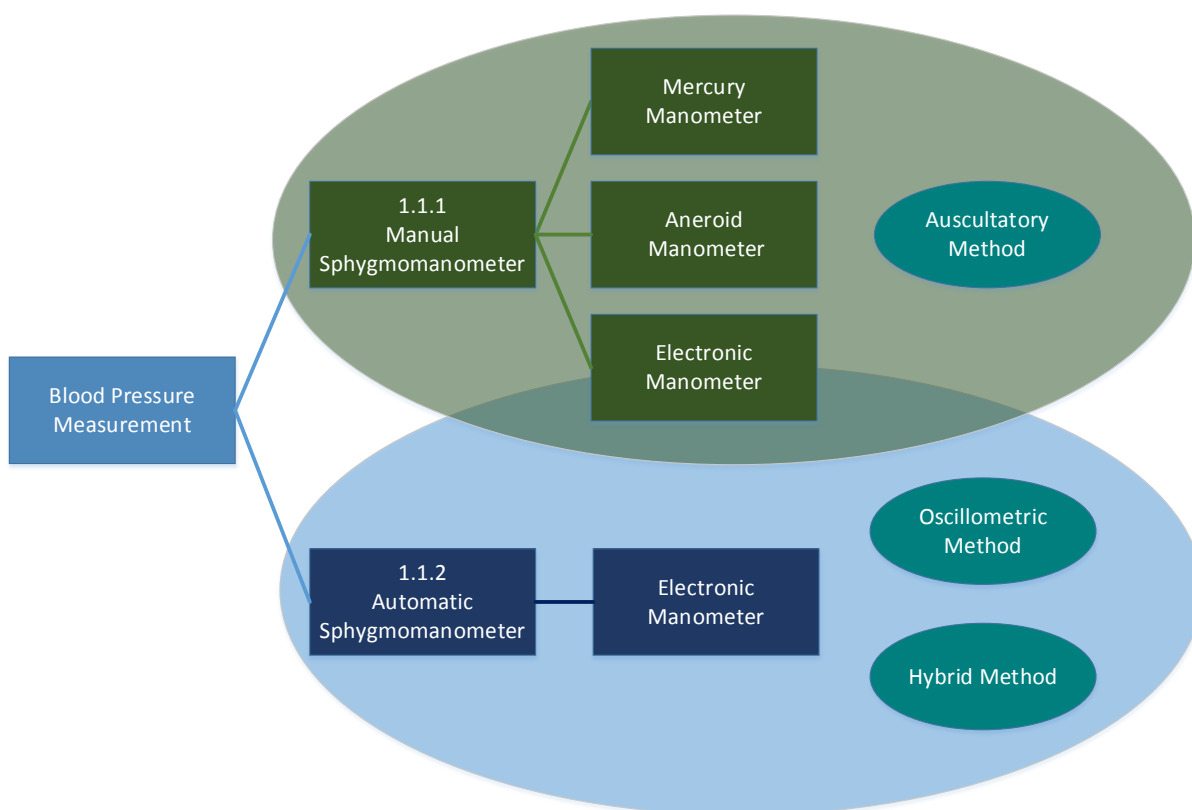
Blood Pressure Measurement

1.1.1 Manual Sphygmomanometer

Mercury Manometer

Aneroid Manometer

Electronic Manometer

Auscultatory Method

1.1.2 Automatic Sphygmomanometer

Electronic Manometer

Oscillometric Method

Hybrid Method